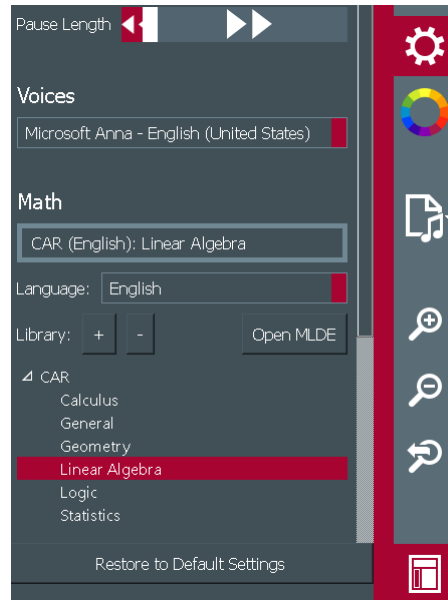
Pause Length

Voices

Microsoft Anna - English (United States)

Math

CAR (English): Linear Algebra

Language: English

Library: + - Open MLDE

⊿ CAR
Calculus
General
Geometry
Linear Algebra
Logic
Statistics

Restore to Default Settings